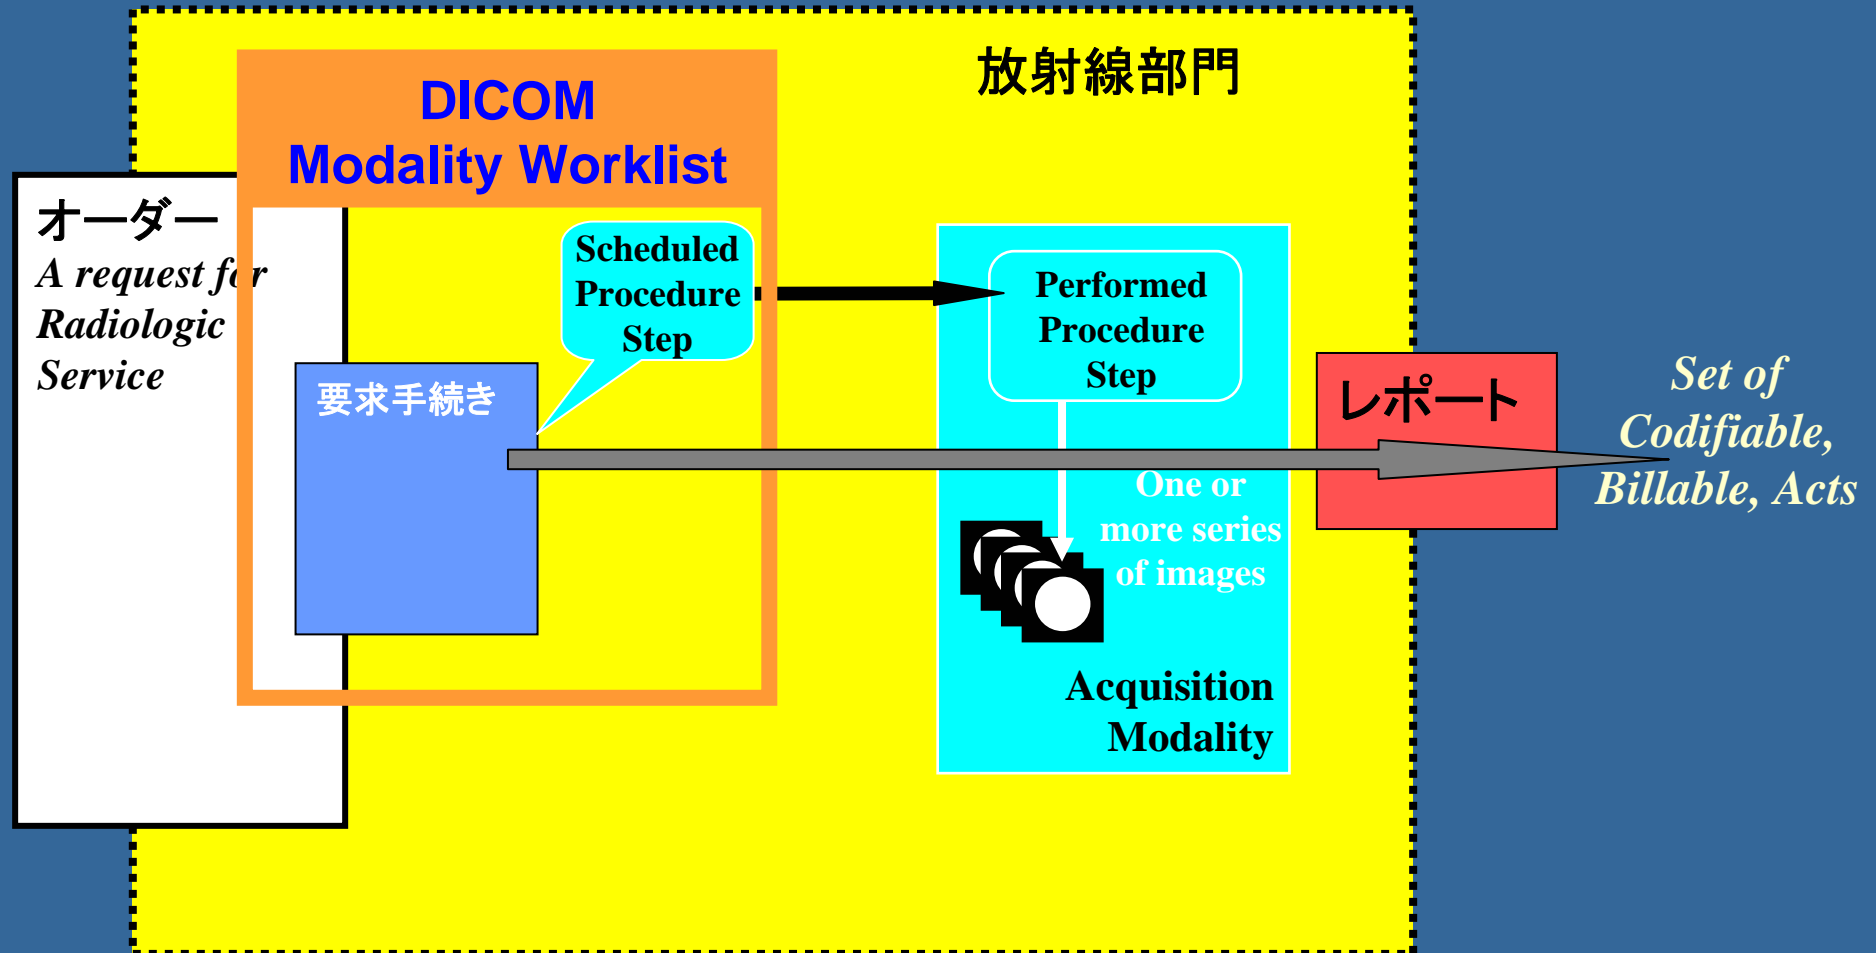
放射線部門

DICOM
Modality Worklist

オーダー
A request for
Radiologic
Service

Scheduled
Procedure
Step

要求手続き

Performed
Procedure
Step

One or
more series
of images

Acquisition
Modality

レポート

Set of
Codifiable,
Billable, Acts